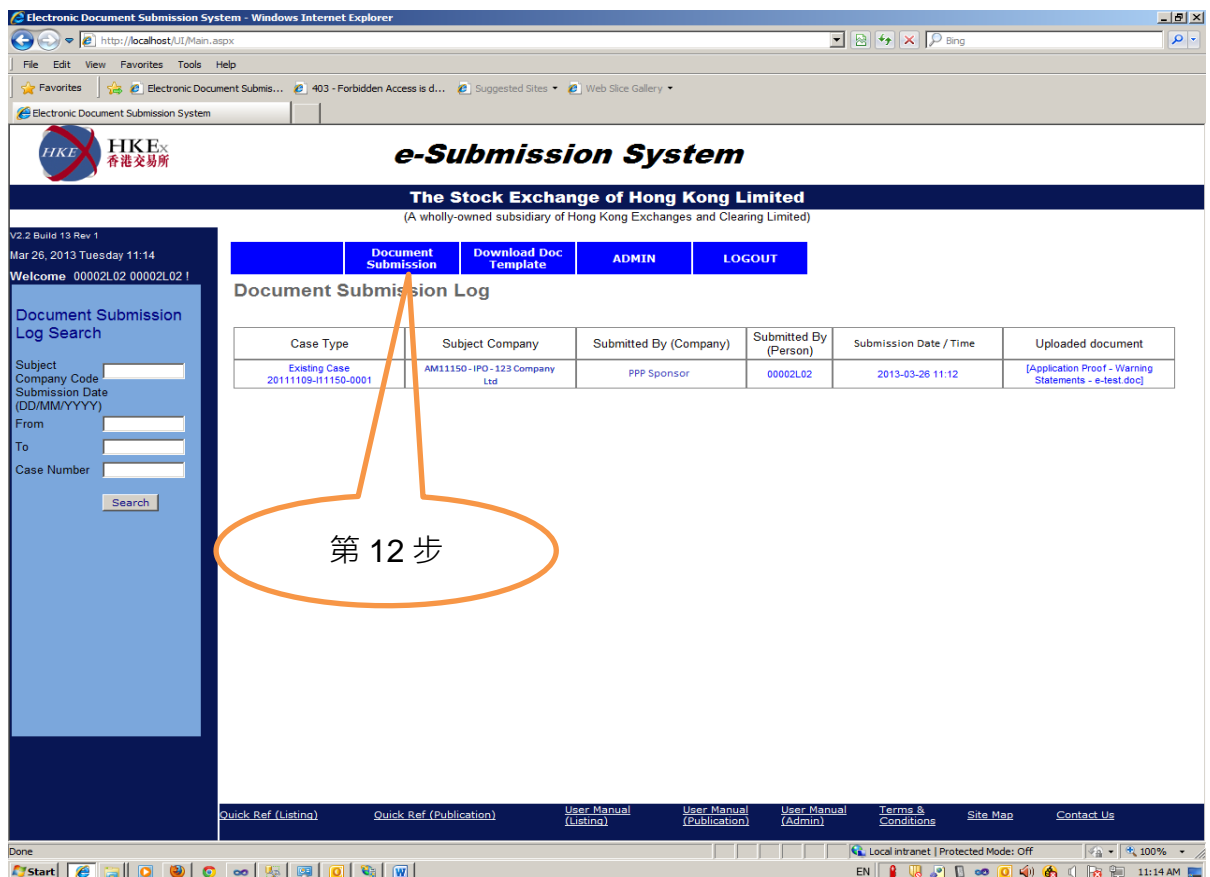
Electronic Document Submission System - Windows Internet Explorer

http://localhost/UI/Main.aspx

Bing

File Edit View Favorites Tools Help

Favorites | Electronic Document Submis... 403 - Forbidden Access is d... Suggested Sites ▾ Web Slice Gallery ▾

Electronic Document Submission System

HKEx 香港交易所

e-Submission System

The Stock Exchange of Hong Kong Limited

(A wholly-owned subsidiary of Hong Kong Exchanges and Clearing Limited)

V2.2 Build 13 Rev 1

Mar 26, 2013 Tuesday 11:14

Welcome 00002L02 00002L02 !

Document Submission | Download Doc Template | ADMIN | LOGOUT

Document Submission Log

Document Submission Log Search

Subject Company Code

Submission Date (DD/MM/YYYY)

From

To

Case Number

Search

| Case Type | Subject Company | Submitted By (Company) | Submitted By (Person) | Submission Date / Time | Uploaded document |
|---|---|---|---|---|---|
| Existing Case 20111109-I11150-0001 | AM11150 - IPO - 123 Company Ltd | PPP Sponsor | 00002L02 | 2013-03-26 11:12 | [Application Proof - Warning Statements - e-test.doc] |

第 12 步

Quick Ref (Listing) Quick Ref (Publication) User Manual (Listing) User Manual (Publication) User Manual (Admin) Terms & Conditions Site Map Contact Us

Done

Local intranet | Protected Mode: Off

100%

Start

EN

11:14 AM